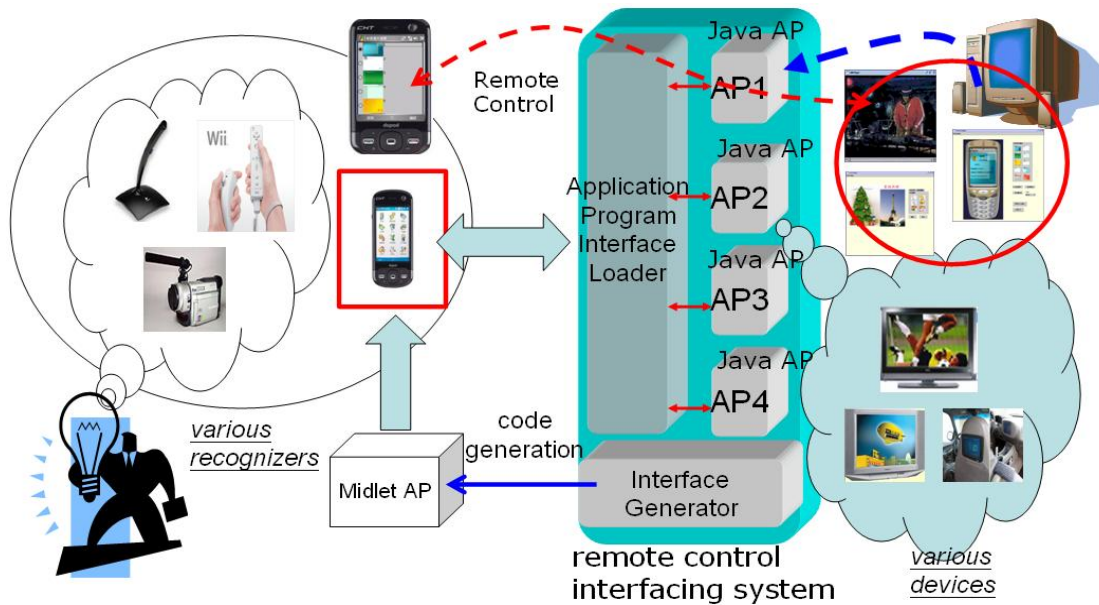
Remote Control

Java AP
AP1
Java AP
AP2
Java AP
AP3
Java AP
AP4

Application Program Interface Loader

Wii

various recognizers

code generation

Midlet AP

Interface Generator

remote control interfacing system

various devices